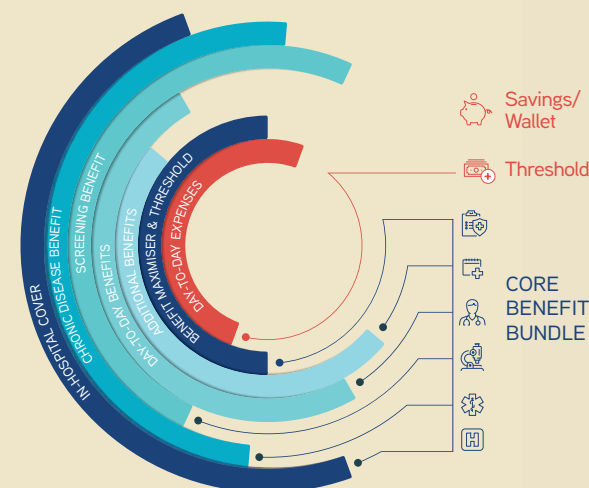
IN-HOSPITAL COVER

CHRONIC DISEASE BENEFIT

SCREENING BENEFIT

DAY-TO-DAY BENEFITS

ADDITIONAL BENEFITS

BENEFIT MAXIMISER & THRESHOLD

DAY-TO-DAY EXPENSES

Savings/ Wallet

Threshold

CORE BENEFIT BUNDLE

H